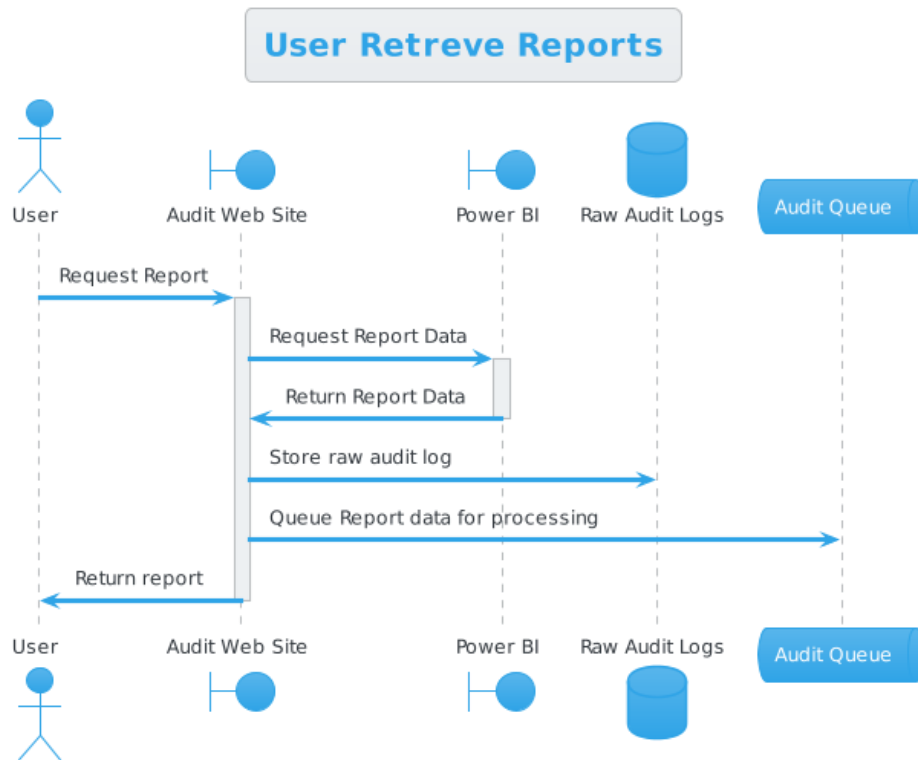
User Retreve Reports

User

Audit Web Site

Power BI

Raw Audit Logs

Audit Queue

Request Report

Request Report Data

Return Report Data

Store raw audit log

Queue Report data for processing

Return report

User

Audit Web Site

Power BI

Raw Audit Logs

Audit Queue